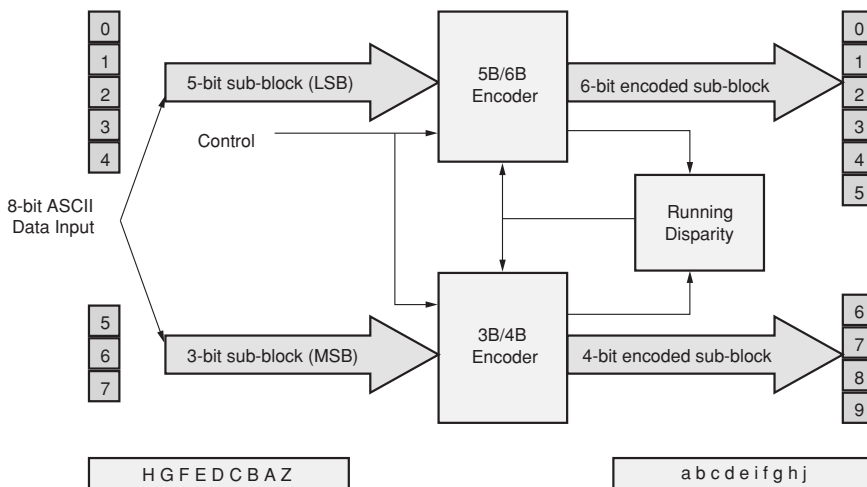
0
1
2
3
4

5-bit sub-block (LSB)

5B/6B Encoder

6-bit encoded sub-block

0
1
2
3
4
5

Control

8-bit ASCII Data Input

Running Disparity

5
6
7

3-bit sub-block (MSB)

3B/4B Encoder

4-bit encoded sub-block

6
7
8
9

H G F E D C B A Z

a b c d e i f g h j